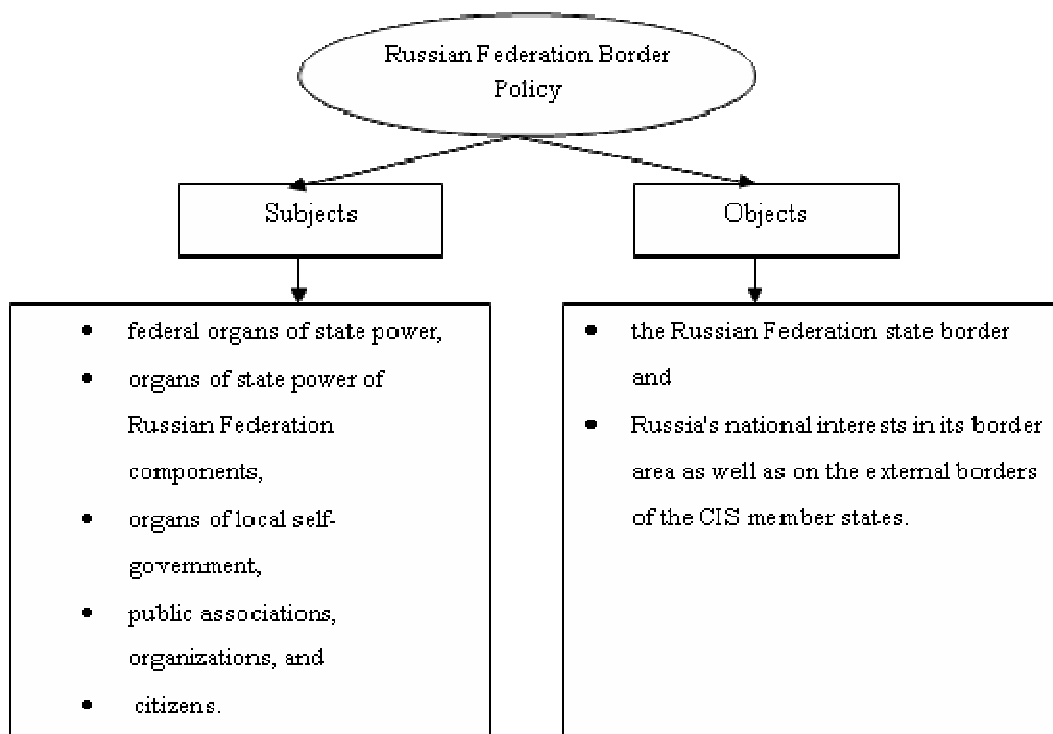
Russian Federation Border Policy

Subjects

Objects

- federal organs of state power,
- organs of state power of Russian Federation components,
- organs of local self-government,
- public associations, organizations, and
- citizens.

- the Russian Federation state border and
- Russia's national interests in its border area as well as on the external borders of the CIS member states.